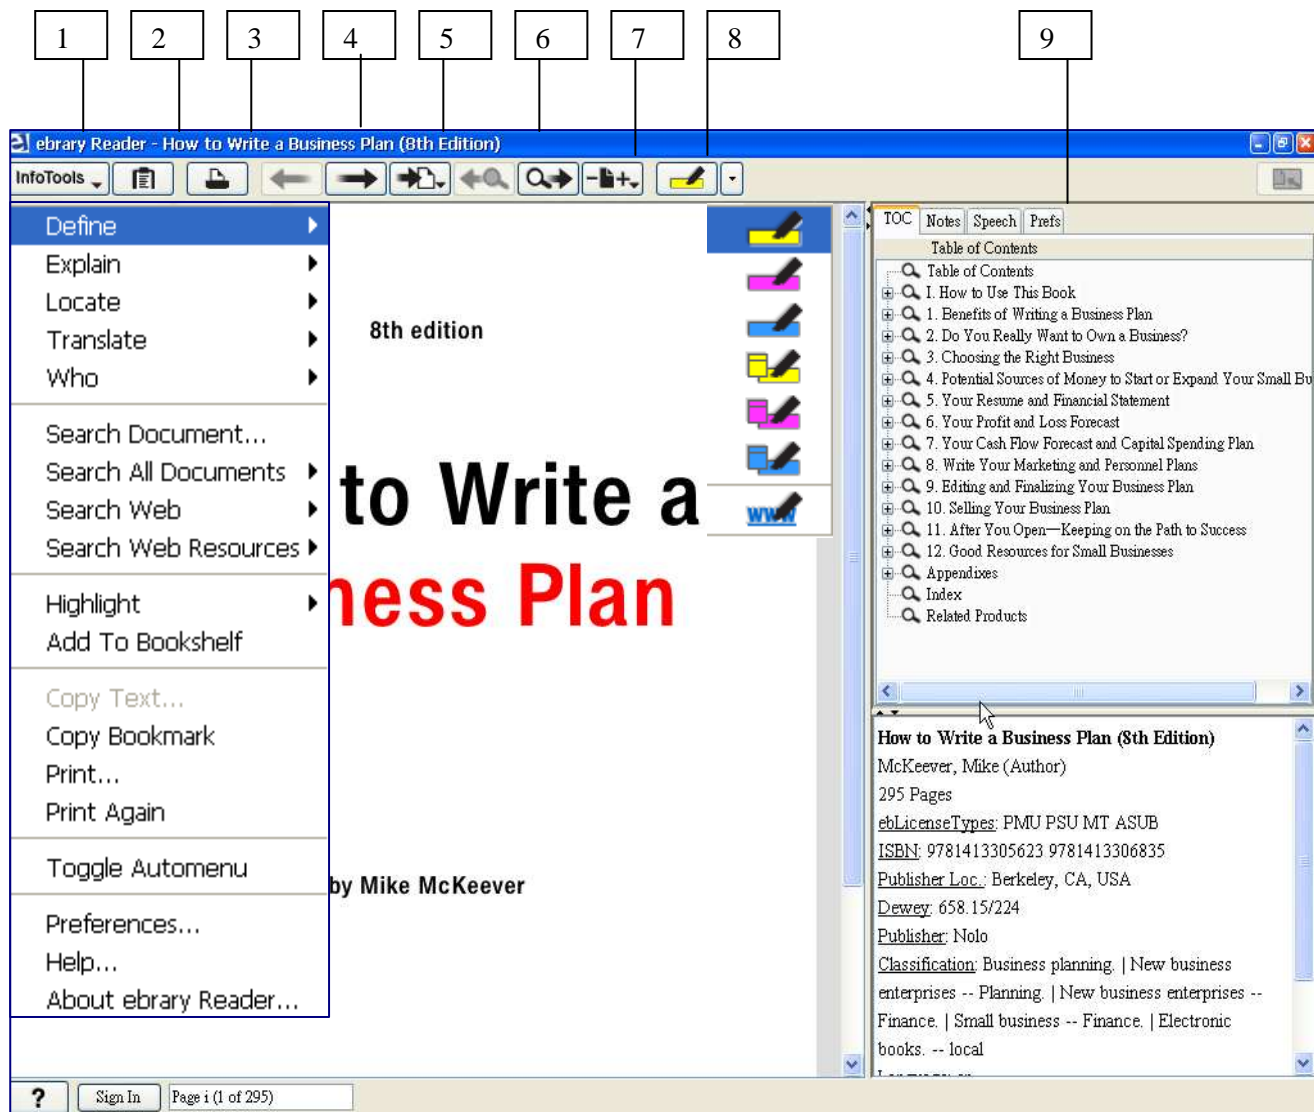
1 2 3 4 5 6 7 8 9

ebrary Reader - How to Write a Business Plan (8th Edition)

InfoTools

Define
Explain
Locate
Translate
Who

Search Document...
Search All Documents
Search Web
Search Web Resources

Highlight
Add To Bookshelf

Copy Text...
Copy Bookmark
Print...
Print Again

Toggle Automenu

Preferences...
Help...
About ebrary Reader...

8th edition

to Write a
ness Plan

by Mike McKeever

www

TOC Notes Speech Prefs

Table of Contents

Table of Contents
I. How to Use This Book
1. Benefits of Writing a Business Plan
2. Do You Really Want to Own a Business?
3. Choosing the Right Business
4. Potential Sources of Money to Start or Expand Your Small Bu
5. Your Resume and Financial Statement
6. Your Profit and Loss Forecast
7. Your Cash Flow Forecast and Capital Spending Plan
8. Write Your Marketing and Personnel Plans
9. Editing and Finalizing Your Business Plan
10. Selling Your Business Plan
11. After You Open—Keeping on the Path to Success
12. Good Resources for Small Businesses
Appendixes
Index
Related Products

How to Write a Business Plan (8th Edition)
McKeever, Mike (Author)
295 Pages
ebLicenseTypes: PMU PSU MT ASUB
ISBN: 9781413305623 9781413306835
Publisher Loc.: Berkeley, CA, USA
Dewey: 658.15/224
Publisher: Nolo
Classification: Business planning. | New business enterprises -- Planning. | New business enterprises -- Finance. | Small business -- Finance. | Electronic books. -- local

? Sign In Page i (1 of 295)